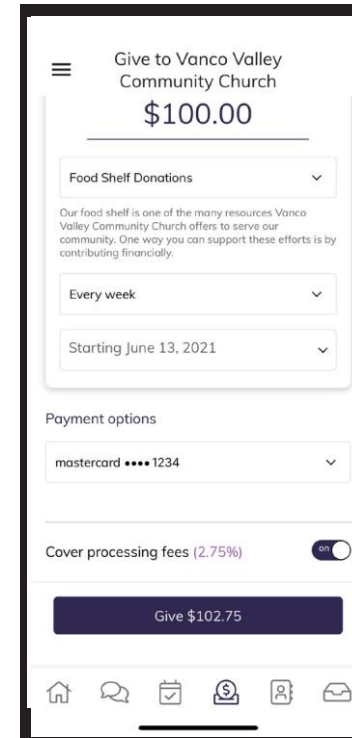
Give to Vanco Valley Community Church

$100.00

Food Shelf Donations

Our food shelf is one of the many resources Vanco Valley Community Church offers to serve our community. One way you can support these efforts is by contributing financially.

Every week

Starting June 13, 2021

Payment options

mastercard •••• 1234

Cover processing fees (2.75%)

on

Give $102.75